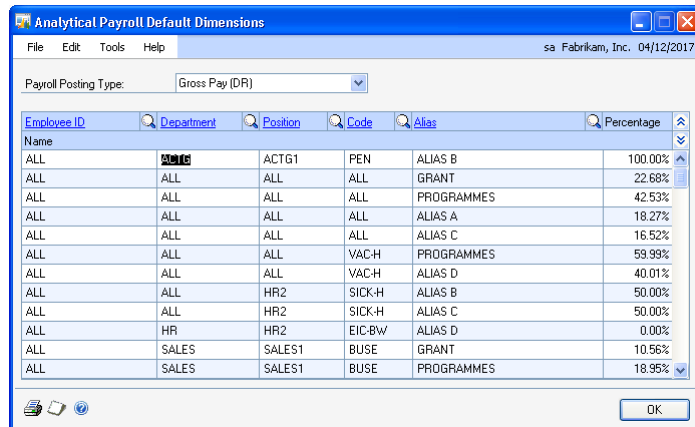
Analytical Payroll Default Dimensions

File Edit Tools Help

sa Fabrikam, Inc. 04/12/2017

Payroll Posting Type: Gross Pay (DR)

| Employee ID | Department | Position | Code | Alias | Percentage |
|---|---|---|---|---|---|
| Name | | | | | |
| ALL | ACTG | ACTG1 | PEN | ALIAS B | 100.00% |
| ALL | ALL | ALL | ALL | GRANT | 22.68% |
| ALL | ALL | ALL | ALL | PROGRAMMES | 42.53% |
| ALL | ALL | ALL | ALL | ALIAS A | 18.27% |
| ALL | ALL | ALL | ALL | ALIAS C | 16.52% |
| ALL | ALL | ALL | VAC-H | PROGRAMMES | 59.99% |
| ALL | ALL | ALL | VAC-H | ALIAS D | 40.01% |
| ALL | ALL | HR2 | SICK-H | ALIAS B | 50.00% |
| ALL | ALL | HR2 | SICK-H | ALIAS C | 50.00% |
| ALL | HR | HR2 | EIC-BW | ALIAS D | 0.00% |
| ALL | SALES | SALES1 | BUSE | GRANT | 10.56% |
| ALL | SALES | SALES1 | BUSE | PROGRAMMES | 18.95% |

OK